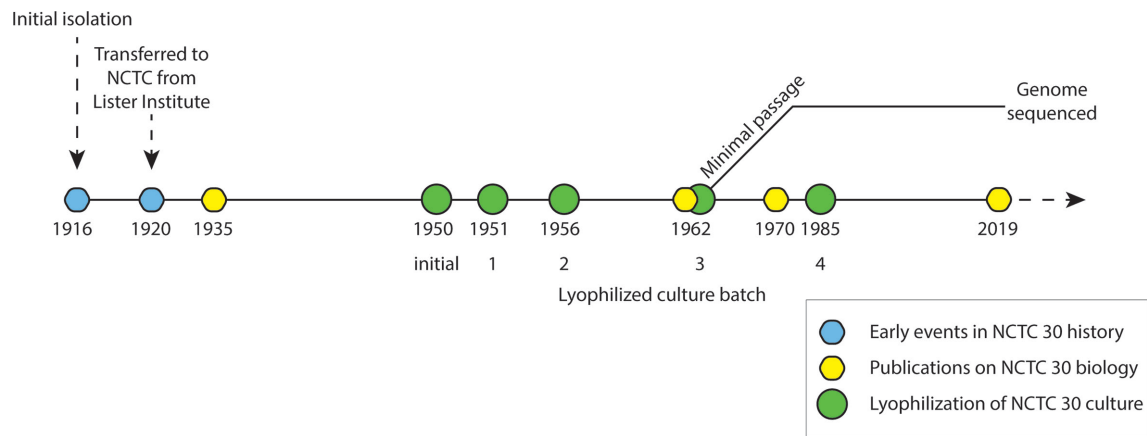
Initial isolation

Transferred to NCTC from Lister Institute

Minimal passage

Genome sequenced

1916 1920 1935 1950 1951 1956 1962 1970 1985 2019

initial 1 2 3 4

Lyophilized culture batch

Early events in NCTC 30 history
Publications on NCTC 30 biology
Lyophilization of NCTC 30 culture